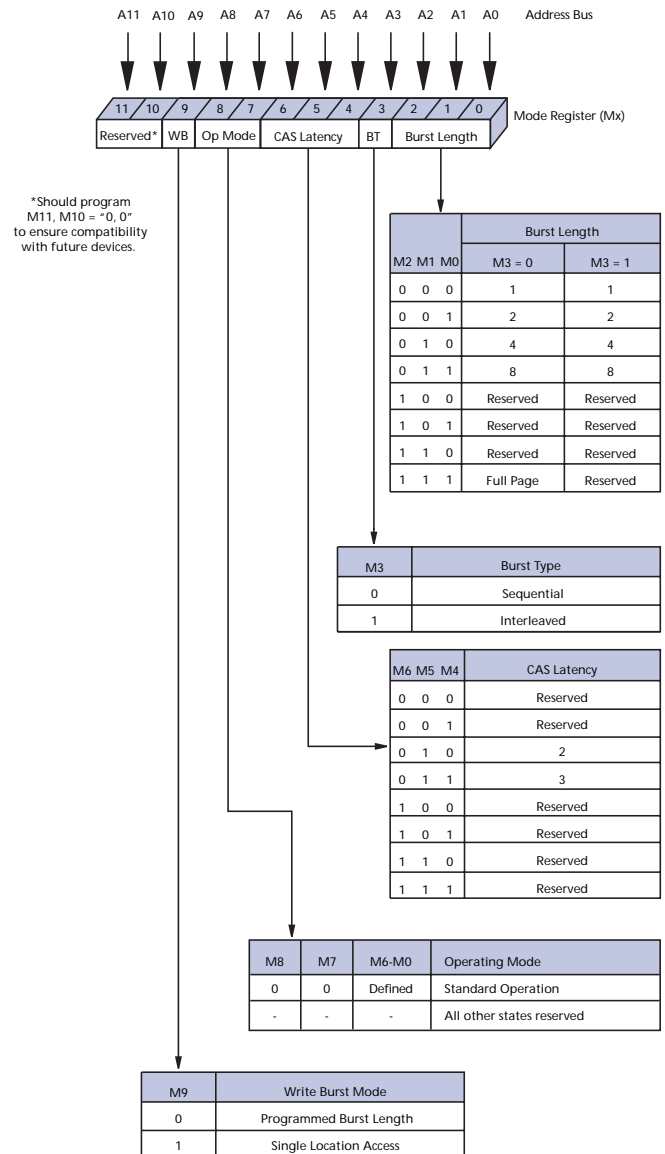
A11 A10 A9 A8 A7 A6 A5 A4 A3 A2 A1 A0 Address Bus

11 10 9 8 7 6 5 4 3 2 1 0 Mode Register (Mx)

Reserved* WB Op Mode CAS Latency BT Burst Length

*Should program M11, M10 = "0, 0" to ensure compatibility with future devices.

| M2 M1 M0 | Burst Length M3 = 0 | Burst Length M3 = 1 |
|---|---|---|
| 0 0 0 | 1 | 1 |
| 0 0 1 | 2 | 2 |
| 0 1 0 | 4 | 4 |
| 0 1 1 | 8 | 8 |
| 1 0 0 | Reserved | Reserved |
| 1 0 1 | Reserved | Reserved |
| 1 1 0 | Reserved | Reserved |
| 1 1 1 | Full Page | Reserved |

| M3 | Burst Type |
|---|---|
| 0 | Sequential |
| 1 | Interleaved |

| M6 M5 M4 | CAS Latency |
|---|---|
| 0 0 0 | Reserved |
| 0 0 1 | Reserved |
| 0 1 0 | 2 |
| 0 1 1 | 3 |
| 1 0 0 | Reserved |
| 1 0 1 | Reserved |
| 1 1 0 | Reserved |
| 1 1 1 | Reserved |

| M8 | M7 | M6-M0 | Operating Mode |
|---|---|---|---|
| 0 | 0 | Defined | Standard Operation |
| - | - | - | All other states reserved |

| M9 | Write Burst Mode |
|---|---|
| 0 | Programmed Burst Length |
| 1 | Single Location Access |